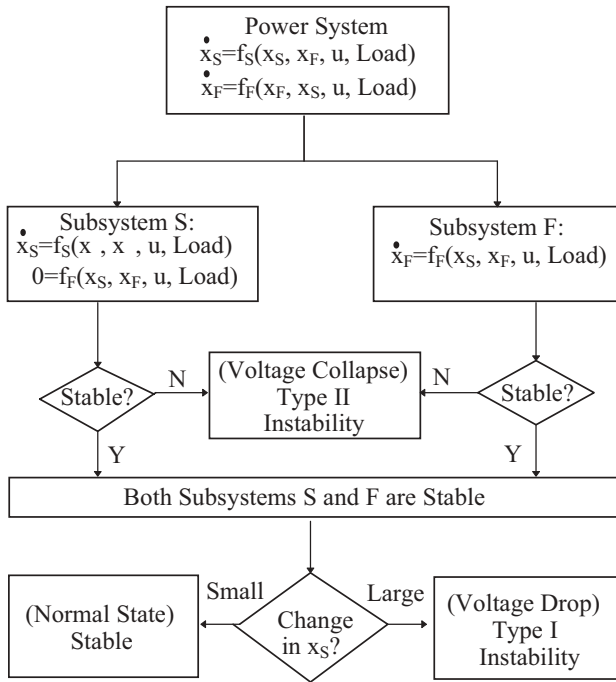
Power System
$\dot{x}_S=f_S(x_S, x_F, u, Load)$
$\dot{x}_F=f_F(x_F, x_S, u, Load)$

Subsystem S:
$\dot{x}_S=f_S(x\ , x\ , u, Load)$
$0=f_F(x_S, x_F, u, Load)$

Subsystem F:
$\dot{x}_F=f_F(x_S, x_F, u, Load)$

Stable?
N
(Voltage Collapse)
Type II
Instability
N
Stable?

Y
Y

Both Subsystems S and F are Stable

Small
(Normal State)
Stable
Change in $x_S$?
Large
(Voltage Drop)
Type I
Instability